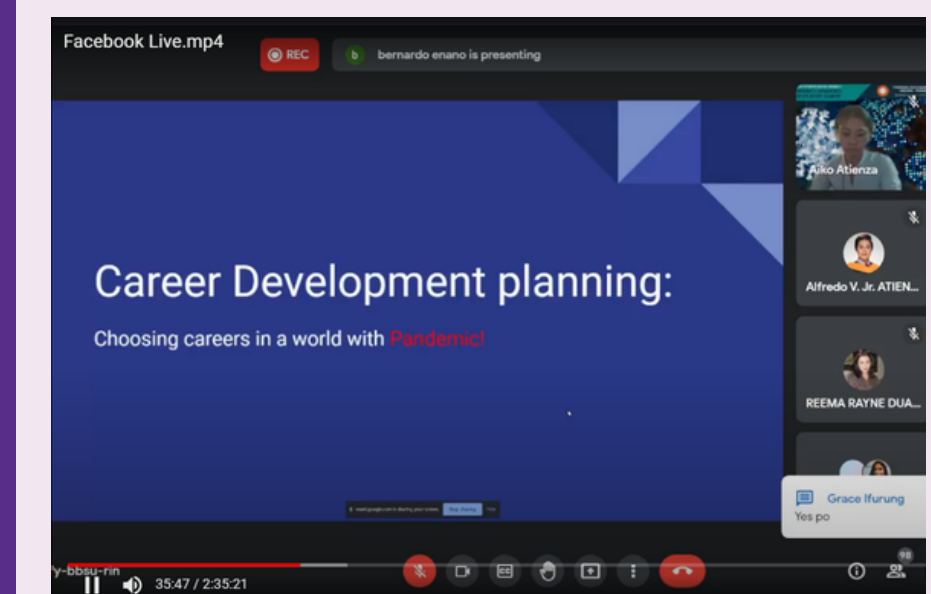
Facebook Live.mp4

REC

b bernardo enano is presenting

Aiko Atienza

Alfredo V. Jr. ATIEN...

REEMA RAYNE DUA...

Career Development planning:

Choosing careers in a world with Pandemic!

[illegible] Stop sharing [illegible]

Grace Ifurung
Yes po

y-bbsu-rin

35:47 / 2:35:21

98